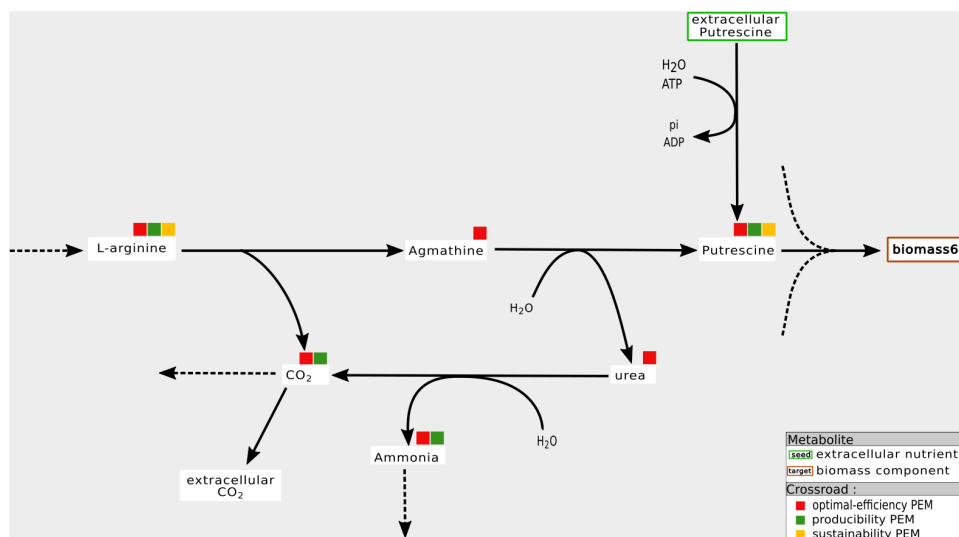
extracellular Putrescine

$H_2O$
ATP

pi
ADP

L-arginine

Agmathine

Putrescine

biomass6

$H_2O$

$CO_2$

urea

$H_2O$

Ammonia

extracellular $CO_2$

Metabolite
seed extracellular nutrient
target biomass component
Crossroad :
optimal-efficiency PEM
producibility PEM
sustainability PEM